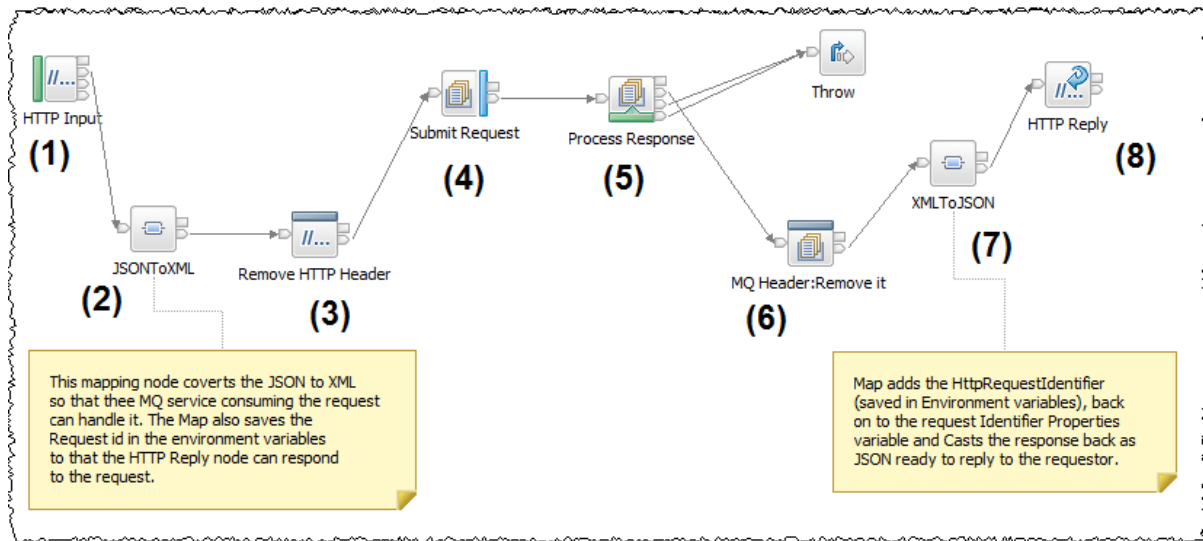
HTTP Input
(1)

JSONToXML
(2)

Remove HTTP Header
(3)

Submit Request
(4)

Process Response
(5)

Throw

MQ Header:Remove it
(6)

XMLToJSON
(7)

HTTP Reply
(8)

This mapping node coverts the JSON to XML so that thee MQ service consuming the request can handle it. The Map also saves the Request id in the environment variables to that the HTTP Reply node can respond to the request.

Map adds the HttpRequestIdentifier (saved in Environment variables), back on to the request Identifier Properties variable and Casts the response back as JSON ready to reply to the requestor.